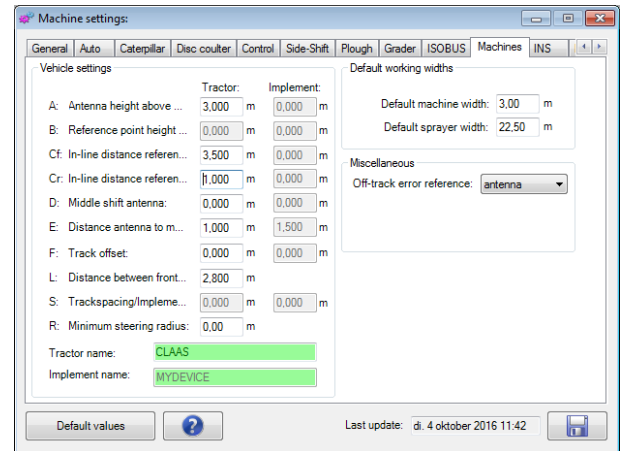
Machine settings:

General | Auto | Caterpillar | Disc coulter | Control | Side-Shift | Plough | Grader | ISOBUS | Machines | INS

Vehicle settings

| | | Tractor: | | Implement: | |
|---|---|---|---|---|---|
| A: | Antenna height above ... | 3,000 | m | 0,000 | m |
| B: | Reference point height ... | 0,000 | m | 0,000 | m |
| Cf: | In-line distance referen... | 3,500 | m | 0,000 | m |
| Cr: | In-line distance referen... | 1,000 | m | 0,000 | m |
| D: | Middle shift antenna: | 0,000 | m | 0,000 | m |
| E: | Distance antenna to m... | 1,000 | m | 1,500 | m |
| F: | Track offset: | 0,000 | m | 0,000 | m |
| L: | Distance between front... | 2,800 | m | | |
| S: | Trackspacing/Impleme... | 0,000 | m | 0,000 | m |
| R: | Minimum steering radius: | 0,00 | m | | |

Tractor name: CLAAS
Implement name: MYDEVICE

Default working widths
Default machine width: 3,00 m
Default sprayer width: 22,50 m

Miscellaneous
Off-track error reference: antenna

Default values
Last update: di. 4 oktober 2016 11:42